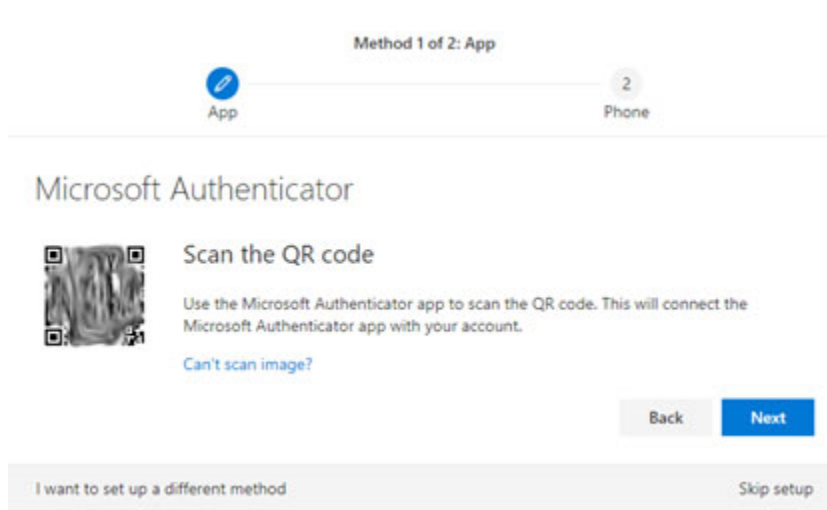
Method 1 of 2: App

App

2

Phone

Microsoft Authenticator

Scan the QR code

Use the Microsoft Authenticator app to scan the QR code. This will connect the Microsoft Authenticator app with your account.

Can't scan image?

Back

Next

I want to set up a different method

Skip setup